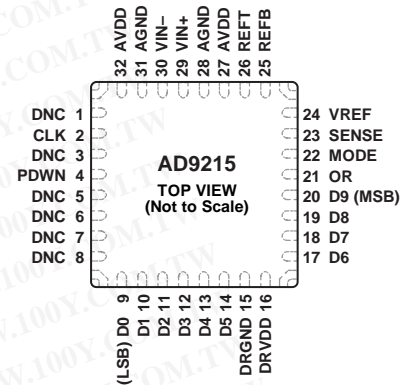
32 AVDD
31 AGND
30 VIN–
29 VIN+
28 AGND
27 AVDD
26 REFT
25 REFB

DNC 1
CLK 2
DNC 3
PDWN 4
DNC 5
DNC 6
DNC 7
DNC 8

AD9215
TOP VIEW
(Not to Scale)

24 VREF
23 SENSE
22 MODE
21 OR
20 D9 (MSB)
19 D8
18 D7
17 D6

(LSB) D0 9
D1 10
D2 11
D3 12
D4 13
D5 14
DRGND 15
DRVDD 16

100Y.COM.TW